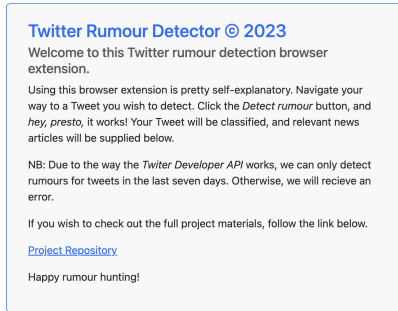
Twitter Rumour Detector © 2023

Welcome to this Twitter rumour detection browser extension.

Using this browser extension is pretty self-explanatory. Navigate your way to a Tweet you wish to detect. Click the *Detect rumour* button, and *hey, presto,* it works! Your Tweet will be classified, and relevant news articles will be supplied below.

NB: Due to the way the *Twiter Developer API* works, we can only detect rumours for tweets in the last seven days. Otherwise, we will recieve an error.

If you wish to check out the full project materials, follow the link below.

Project Repository

Happy rumour hunting!